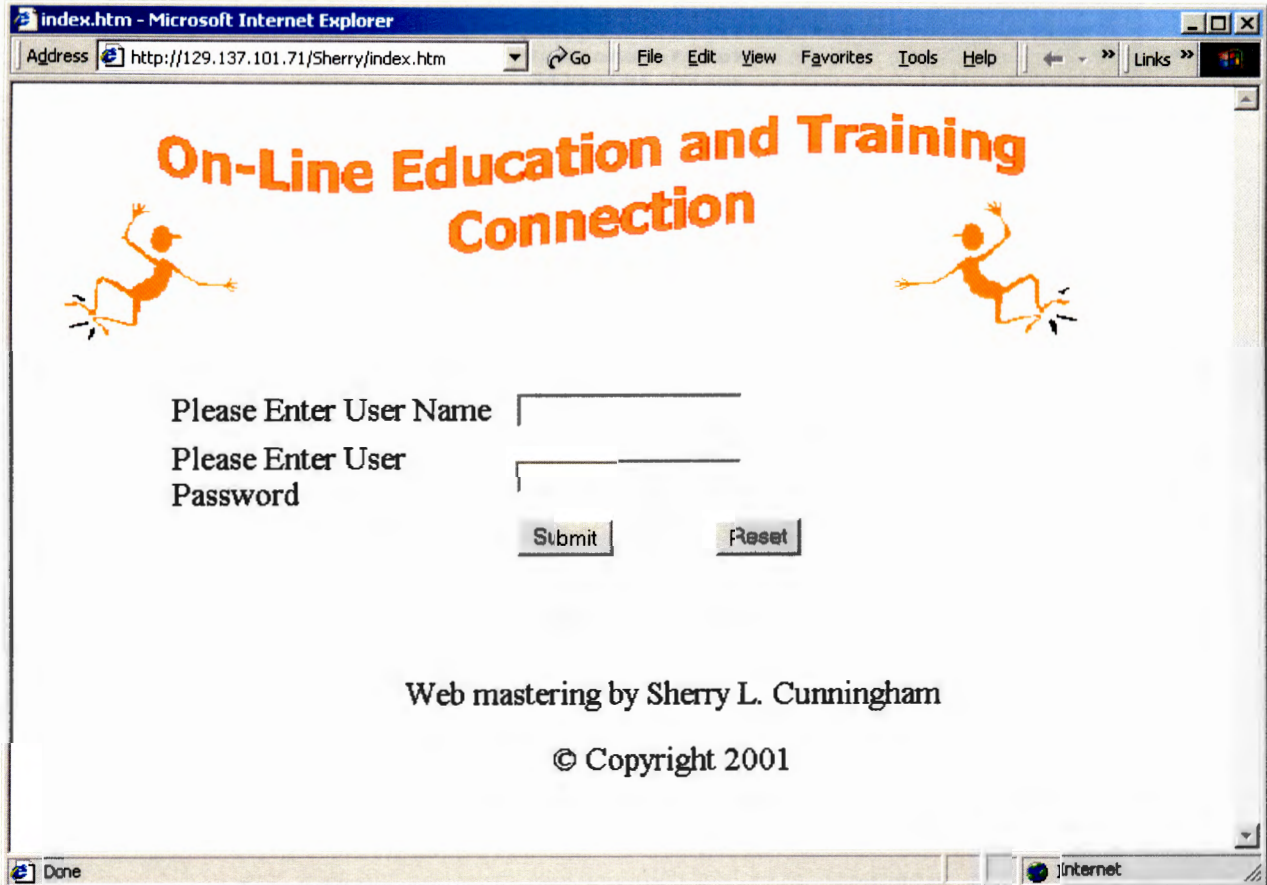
index.htm - Microsoft Internet Explorer

Address http://129.137.101.71/Sherry/index.htm Go File Edit View Favorites Tools Help Links

On-Line Education and Training Connection

Please Enter User Name

Please Enter User Password

Submit Reset

Web mastering by Sherry L. Cunningham

© Copyright 2001

Done Internet